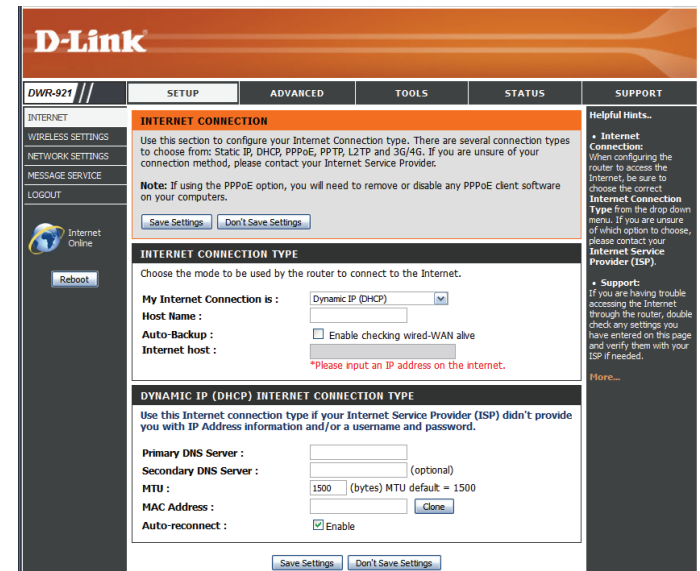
D-Link

DWR-921

SETUP | ADVANCED | TOOLS | STATUS | SUPPORT

INTERNET
WIRELESS SETTINGS
NETWORK SETTINGS
MESSAGE SERVICE
LOGOUT

Internet Online

Reboot

INTERNET CONNECTION

Use this section to configure your Internet Connection type. There are several connection types to choose from: Static IP, DHCP, PPPoE, PPTP, L2TP and 3G/4G. If you are unsure of your connection method, please contact your Internet Service Provider.

Note: If using the PPPoE option, you will need to remove or disable any PPPoE client software on your computers.

Save Settings | Don't Save Settings

INTERNET CONNECTION TYPE

Choose the mode to be used by the router to connect to the Internet.

My Internet Connection is : Dynamic IP (DHCP)
Host Name :
Auto-Backup : Enable checking wired-WAN alive
Internet host :
*Please input an IP address on the internet.

DYNAMIC IP (DHCP) INTERNET CONNECTION TYPE

Use this Internet connection type if your Internet Service Provider (ISP) didn't provide you with IP Address information and/or a username and password.

Primary DNS Server :
Secondary DNS Server : (optional)
MTU : 1500 (bytes) MTU default = 1500
MAC Address : Clone
Auto-reconnect : Enable

Save Settings | Don't Save Settings

Helpful Hints..

• Internet Connection:
When configuring the router to access the Internet, be sure to choose the correct Internet Connection Type from the drop down menu. If you are unsure of which option to choose, please contact your Internet Service Provider (ISP).

• Support:
If you are having trouble accessing the Internet through the router, double check any settings you have entered on this page and verify them with your ISP if needed.

More...